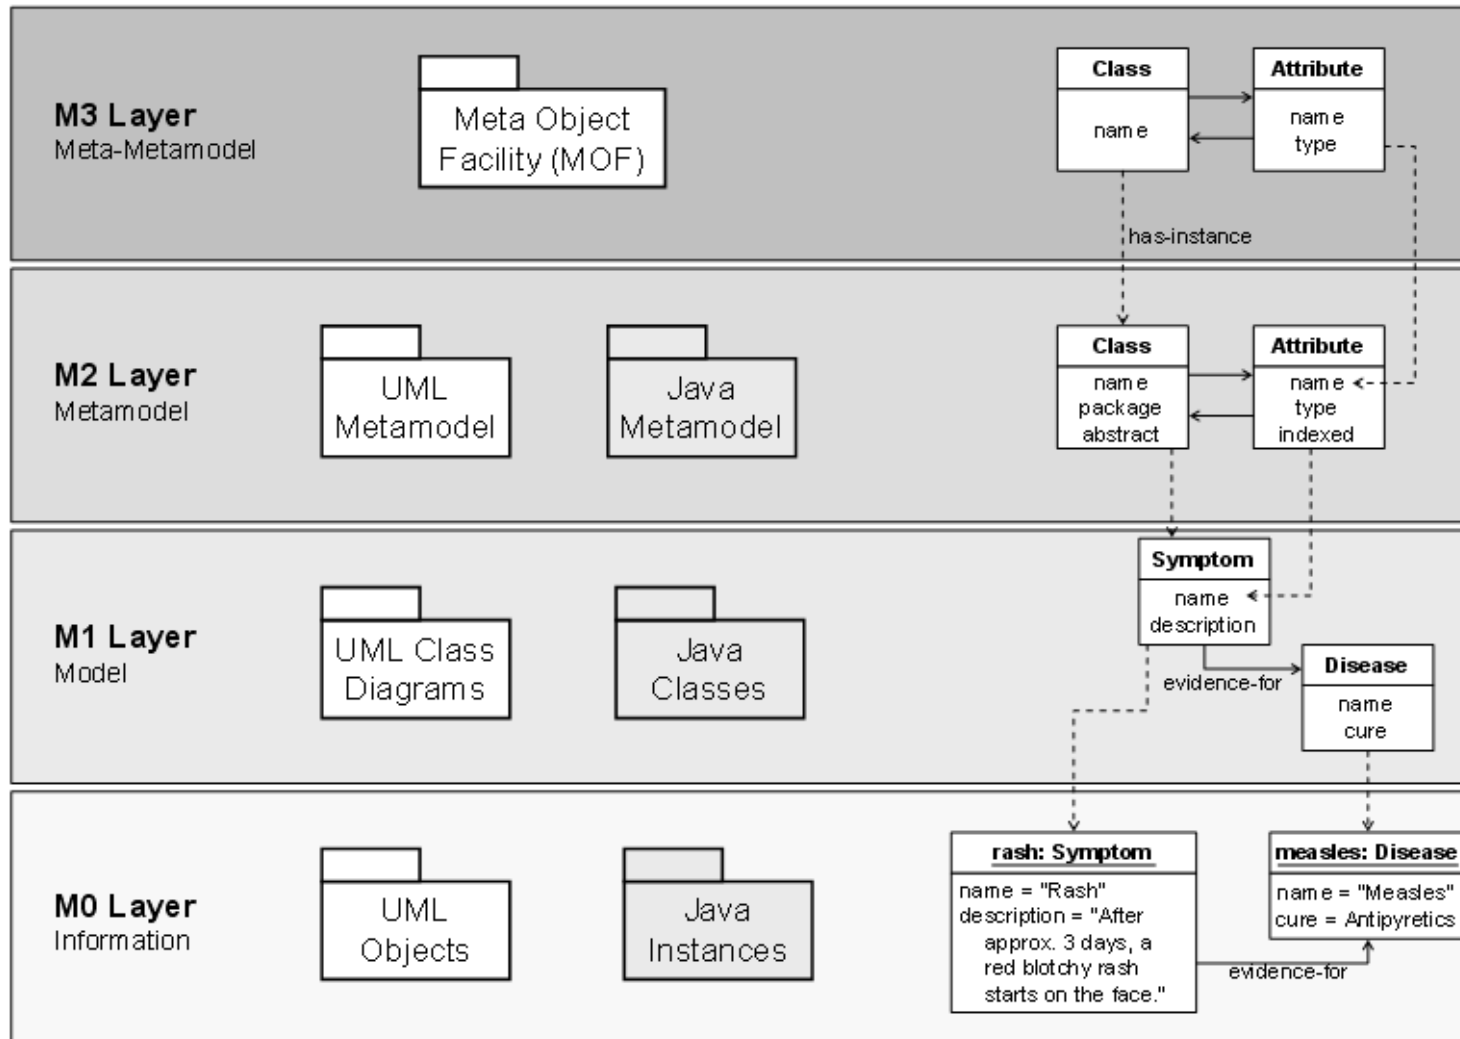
M3 Layer
Meta-Metamodel

Meta Object Facility (MOF)

Class
name

Attribute
name
type

has-instance

M2 Layer
Metamodel

UML Metamodel

Java Metamodel

Class
name
package
abstract

Attribute
name
type
indexed

M1 Layer
Model

UML Class Diagrams

Java Classes

Symptom
name
description

evidence-for

Disease
name
cure

M0 Layer
Information

UML Objects

Java Instances

rash: Symptom
name = "Rash"
description = "After approx. 3 days, a red blotchy rash starts on the face."

evidence-for

measles: Disease
name = "Measles"
cure = Antipyretics